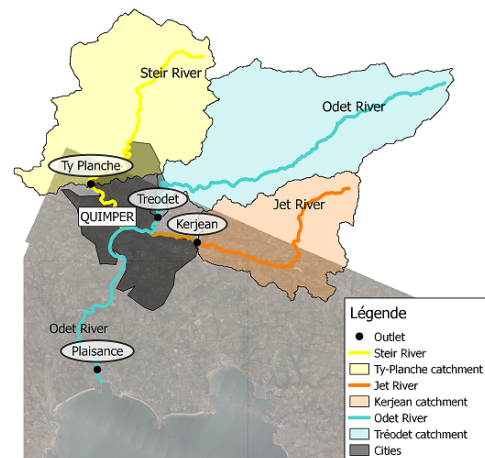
Steir River

Odet River

Ty Planche

Treodet

QUIMPER

Kerjean

Jet River

Odet River

Plaisance

Légende

Outlet

Steir River

Ty-Planche catchment

Jet River

Kerjean catchment

Odet River

Tréodet catchment

Cities